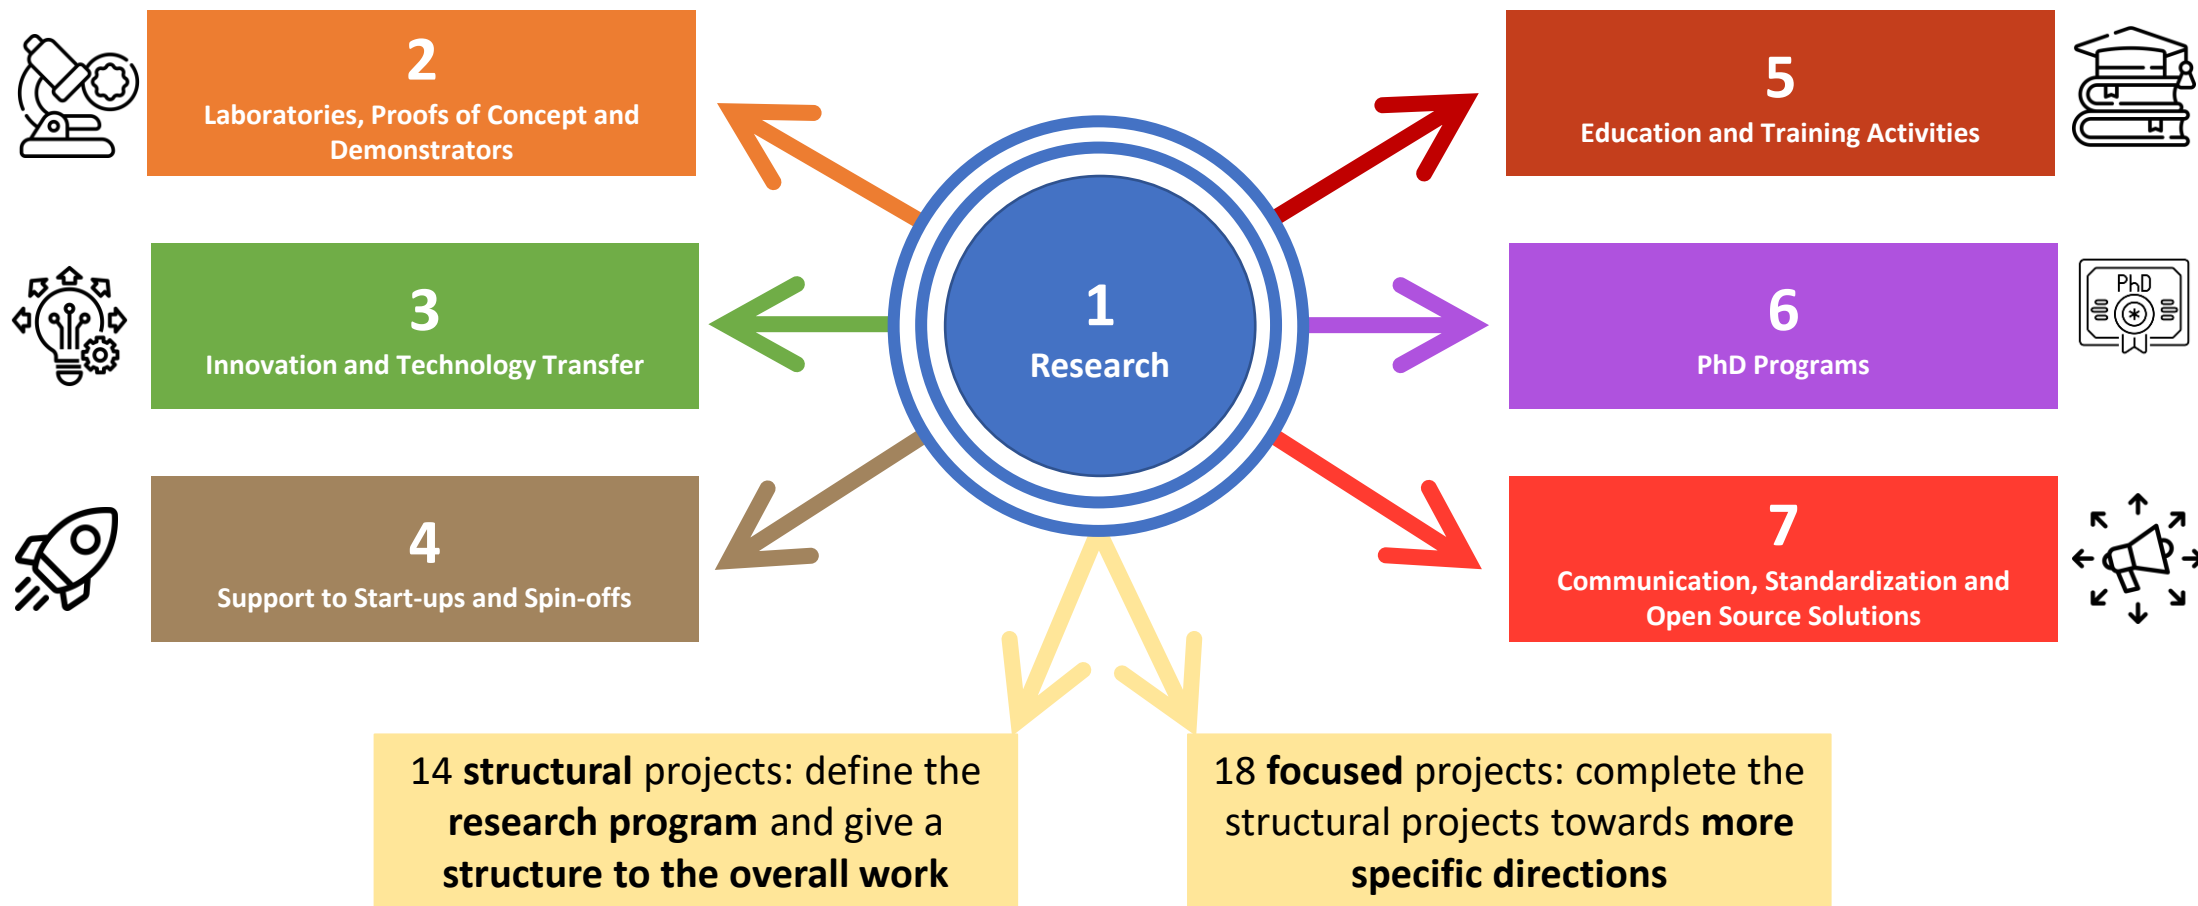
2
Laboratories, Proofs of Concept and Demonstrators

5
Education and Training Activities

3
Innovation and Technology Transfer

1
Research

6
PhD Programs

PhD

4
Support to Start-ups and Spin-offs

7
Communication, Standardization and Open Source Solutions

14 **structural** projects: define the **research program** and give a **structure to the overall work**

18 **focused** projects: complete the structural projects towards **more specific directions**